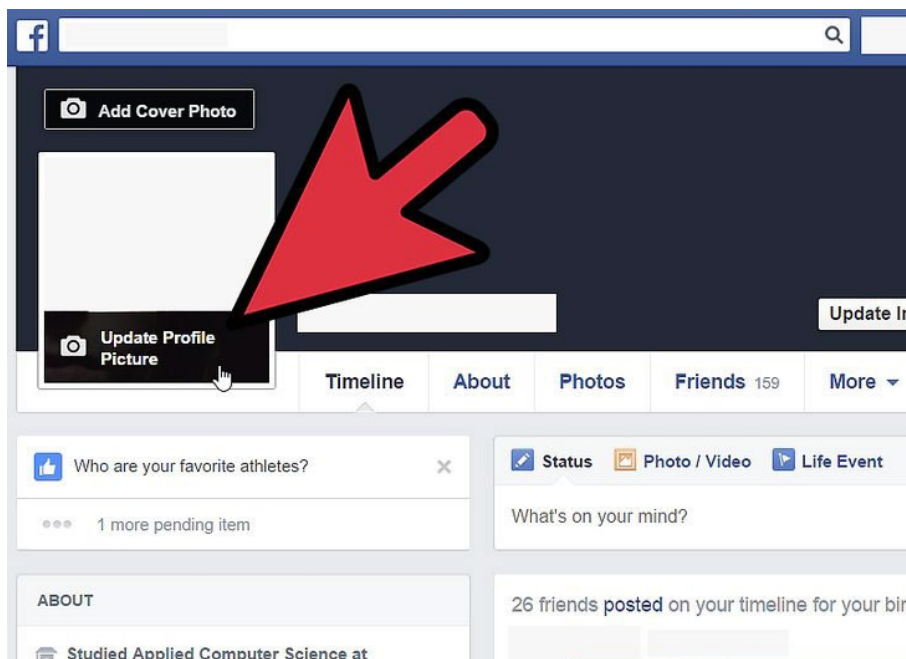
Add Cover Photo

Update Profile Picture

Update In

Timeline About Photos Friends 159 More

Who are your favorite athletes?

1 more pending item

Status Photo / Video Life Event

What's on your mind?

ABOUT

Studied Applied Computer Science at

26 friends posted on your timeline for your bir